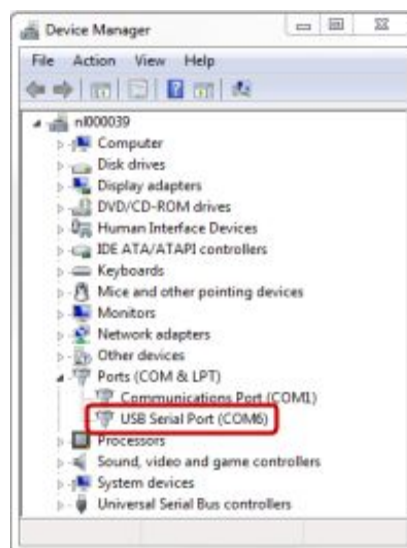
Device Manager

File Action View Help

nl000039
Computer
Disk drives
Display adapters
DVD/CD-ROM drives
Human Interface Devices
IDE ATA/ATAPI controllers
Keyboards
Mice and other pointing devices
Monitors
Network adapters
Other devices
Ports (COM & LPT)
Communications Port (COM1)
USB Serial Port (COM6)
Processors
Sound, video and game controllers
System devices
Universal Serial Bus controllers